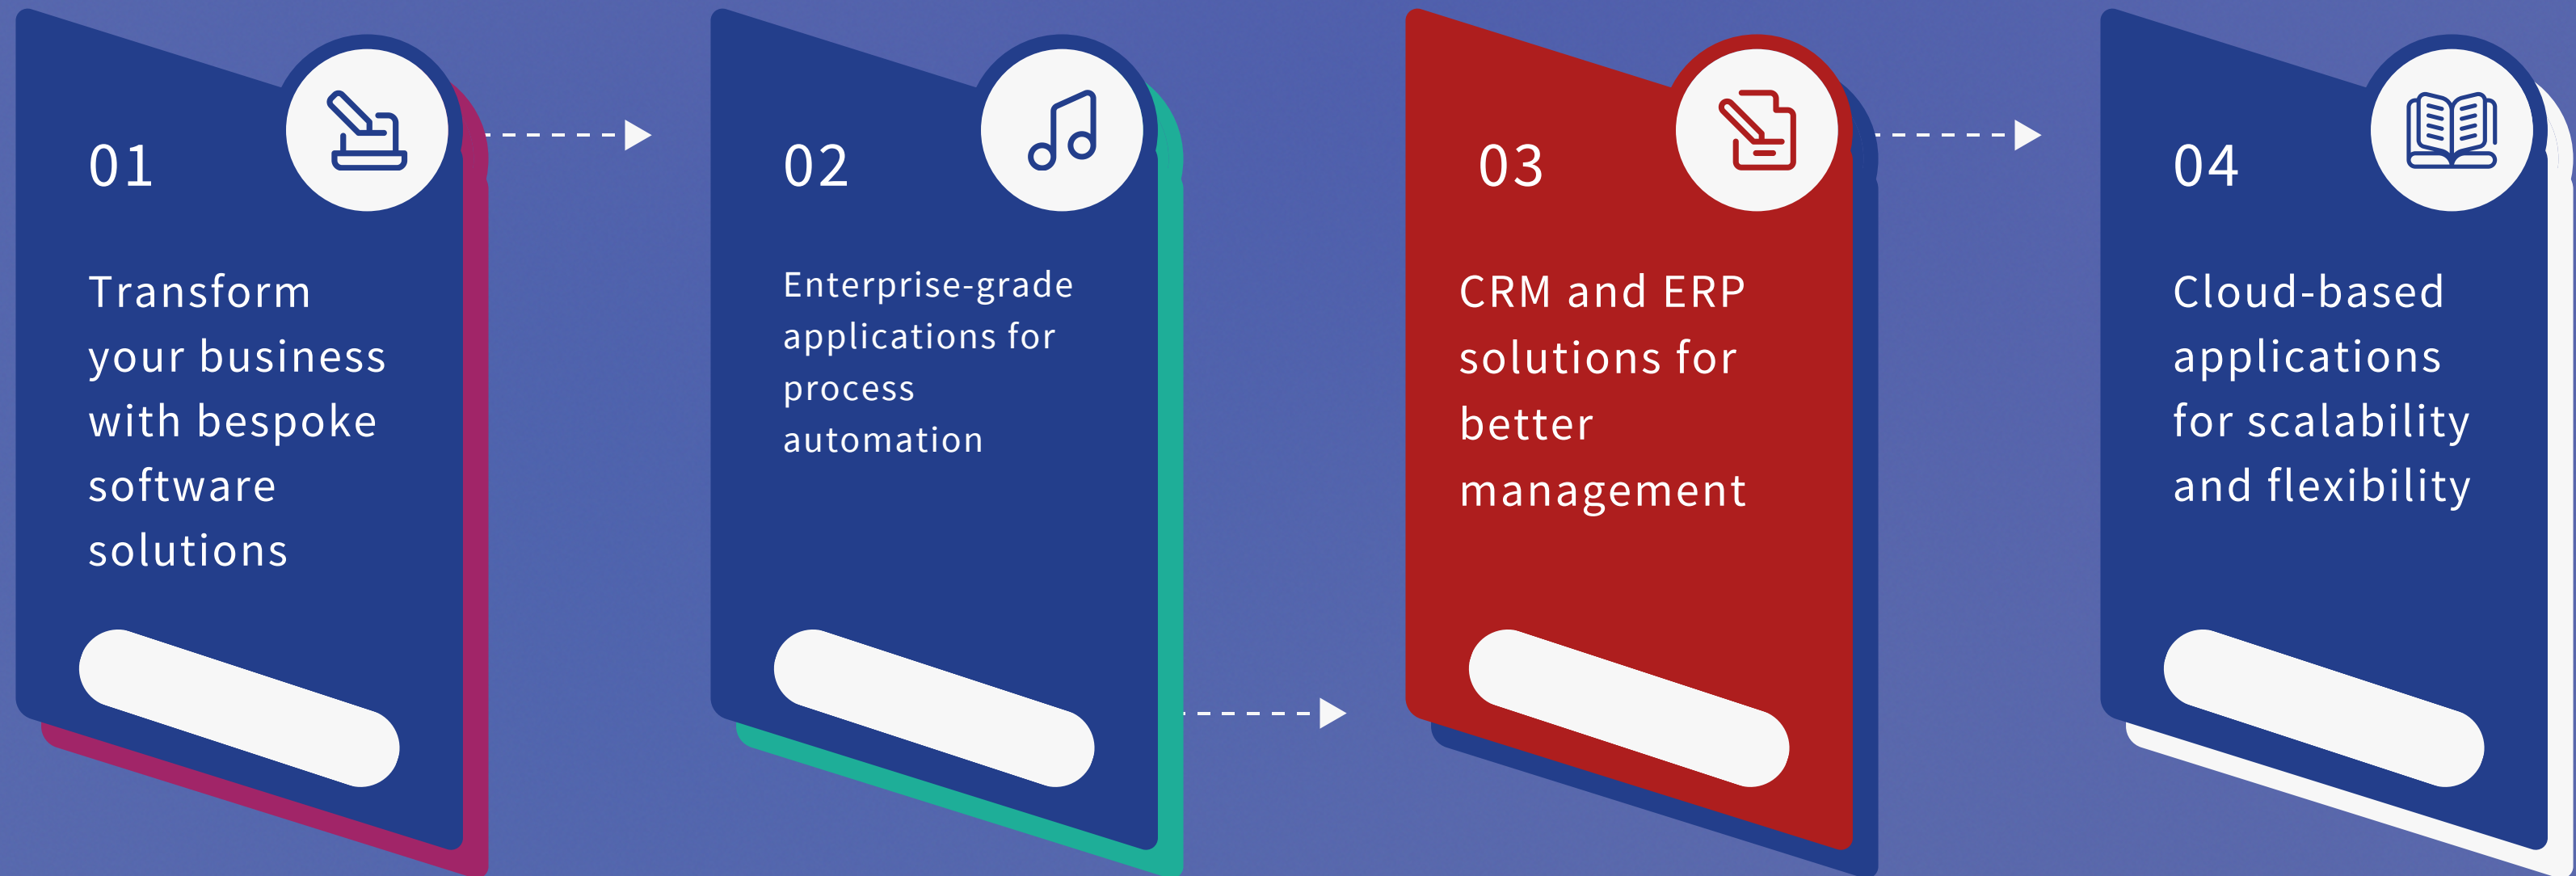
01

Transform your business with bespoke software solutions

02

Enterprise-grade applications for process automation

03

CRM and ERP solutions for better management

04

Cloud-based applications for scalability and flexibility